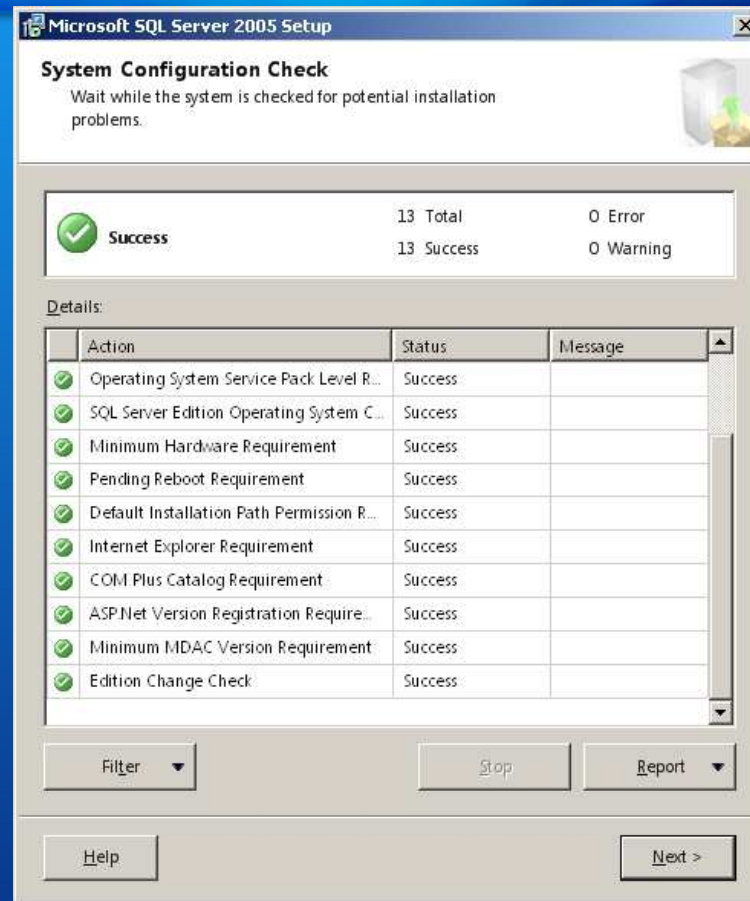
Microsoft SQL Server 2005 Setup

System Configuration Check

Wait while the system is checked for potential installation problems.

Success

13 Total
13 Success
0 Error
0 Warning

Details:

| Action | Status | Message |
|---|---|---|
| Operating System Service Pack Level R... | Success | |
| SQL Server Edition Operating System C... | Success | |
| Minimum Hardware Requirement | Success | |
| Pending Reboot Requirement | Success | |
| Default Installation Path Permission R... | Success | |
| Internet Explorer Requirement | Success | |
| COM Plus Catalog Requirement | Success | |
| ASP.Net Version Registration Require... | Success | |
| Minimum MDAC Version Requirement | Success | |
| Edition Change Check | Success | |

Filter

Stop

Report

Help

Next >